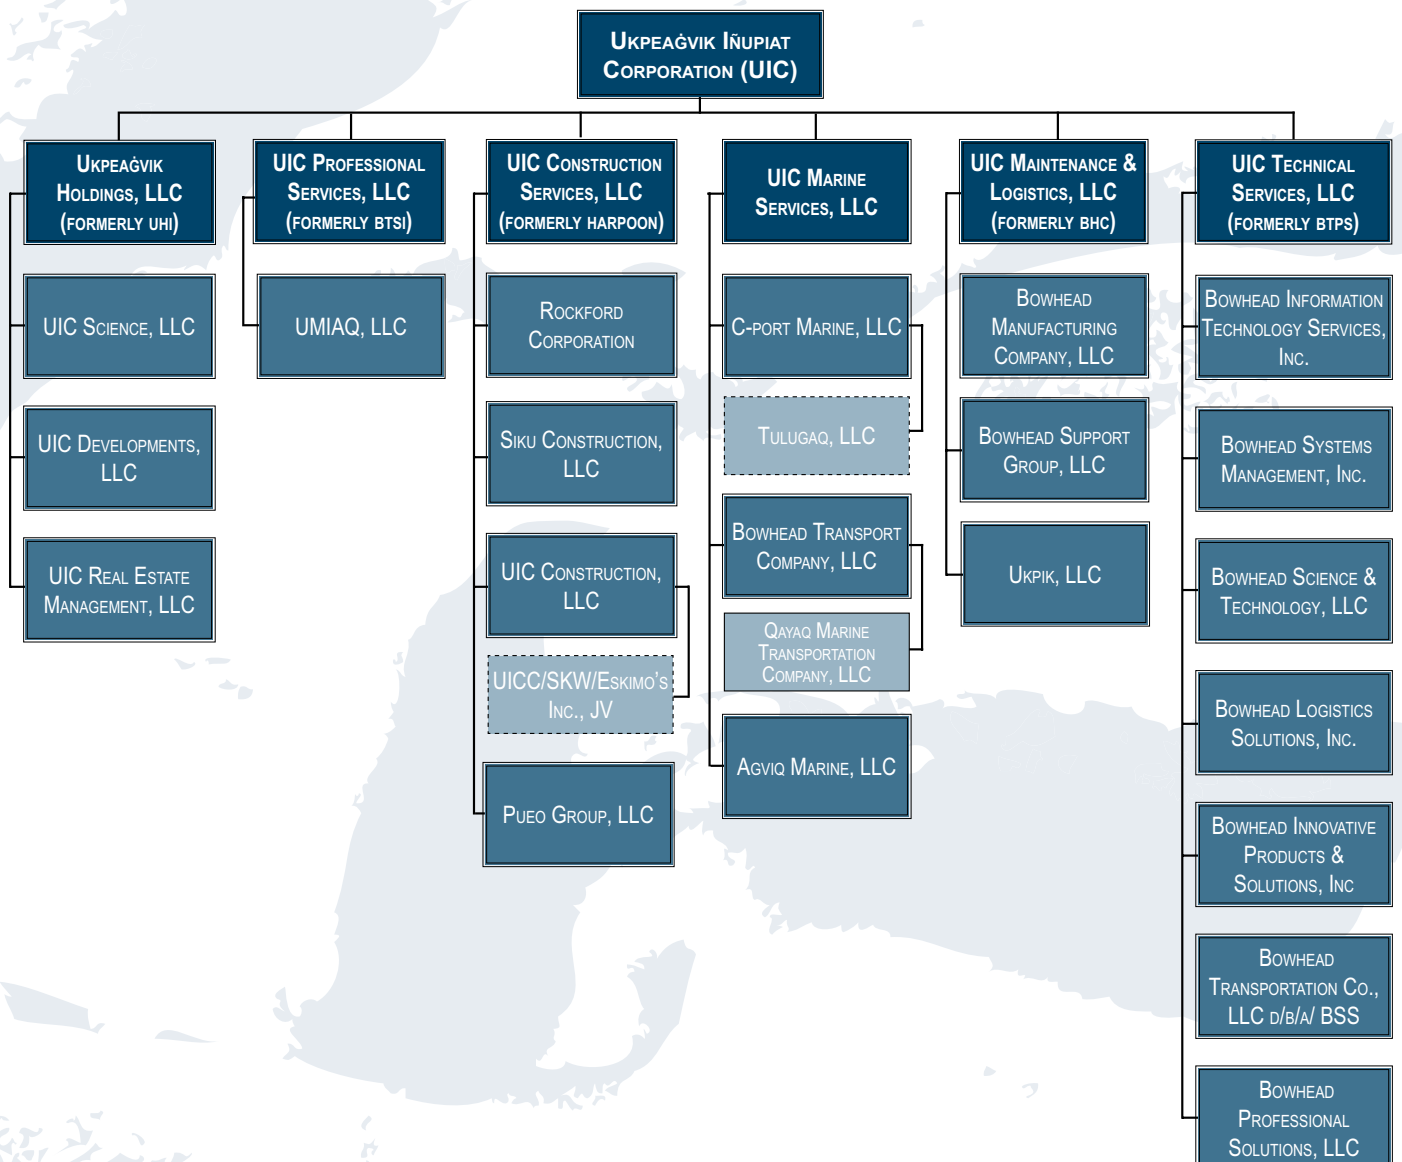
Ukpeaġvik Iñupiat Corporation (UIC)

Ukpeaġvik Holdings, LLC (formerly UHI)

UIC Science, LLC

UIC Developments, LLC

UIC Real Estate Management, LLC

UIC Professional Services, LLC (formerly BTSI)

UMIAQ, LLC

UIC Construction Services, LLC (formerly Harpoon)

Rockford Corporation

Siku Construction, LLC

UIC Construction, LLC

UICC/SKW/Eskimo's Inc., JV

Pueo Group, LLC

UIC Marine Services, LLC

C-port Marine, LLC

Tulugaq, LLC

Bowhead Transport Company, LLC

Qayaq Marine Transportation Company, LLC

Agviq Marine, LLC

UIC Maintenance & Logistics, LLC (formerly BHC)

Bowhead Manufacturing Company, LLC

Bowhead Support Group, LLC

Ukpik, LLC

UIC Technical Services, LLC (formerly BTPS)

Bowhead Information Technology Services, Inc.

Bowhead Systems Management, Inc.

Bowhead Science & Technology, LLC

Bowhead Logistics Solutions, Inc.

Bowhead Innovative Products & Solutions, Inc

Bowhead Transportation Co., LLC d/b/a/ BSS

Bowhead Professional Solutions, LLC